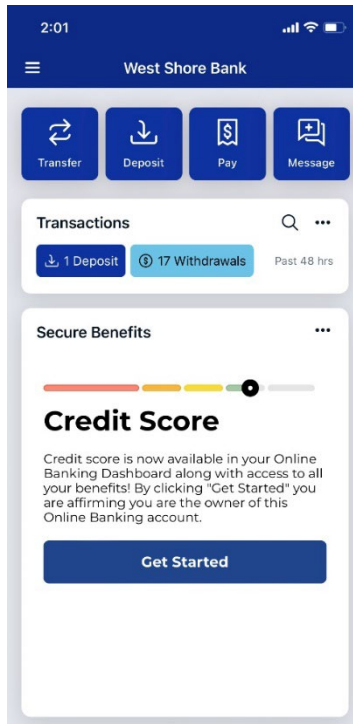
2:01

West Shore Bank

Transfer

Deposit

Pay

Message

Transactions

1 Deposit

17 Withdrawals

Past 48 hrs

Secure Benefits

Credit Score

Credit score is now available in your Online Banking Dashboard along with access to all your benefits! By clicking "Get Started" you are affirming you are the owner of this Online Banking account.

Get Started